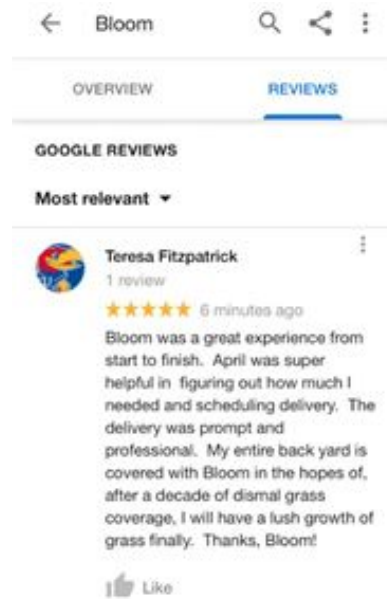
Bloom

OVERVIEW

REVIEWS

GOOGLE REVIEWS

Most relevant

Teresa Fitzpatrick

1 review

★★★★★ 6 minutes ago

Bloom was a great experience from start to finish. April was super helpful in figuring out how much I needed and scheduling delivery. The delivery was prompt and professional. My entire back yard is covered with Bloom in the hopes of, after a decade of dismal grass coverage, I will have a lush growth of grass finally. Thanks, Bloom!

Like